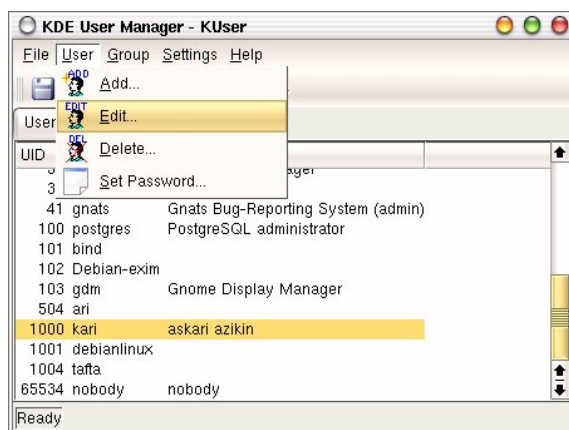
KDE User Manager - KUser

File User Group Settings Help

ADD Add...
EDIT Edit...
DEL Delete...
Set Password...

User

UID

3 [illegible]ager
3
41 gnats Gnats Bug-Reporting System (admin)
100 postgres PostgreSQL administrator
101 bind
102 Debian-exim
103 gdm Gnome Display Manager
504 ari
1000 kari askari azikin
1001 debianlinux
1004 tafta
65534 nobody nobody

Ready